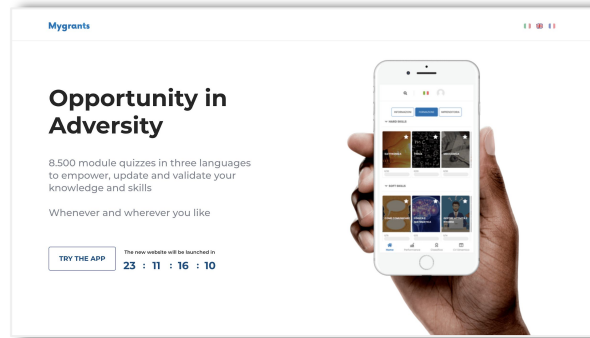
Mygrants

Opportunity in Adversity

8.500 module quizzes in three languages to empower, update and validate your knowledge and skills

Whenever and wherever you like

TRY THE APP

The new website will be launched in

23 : 11 : 16 : 10